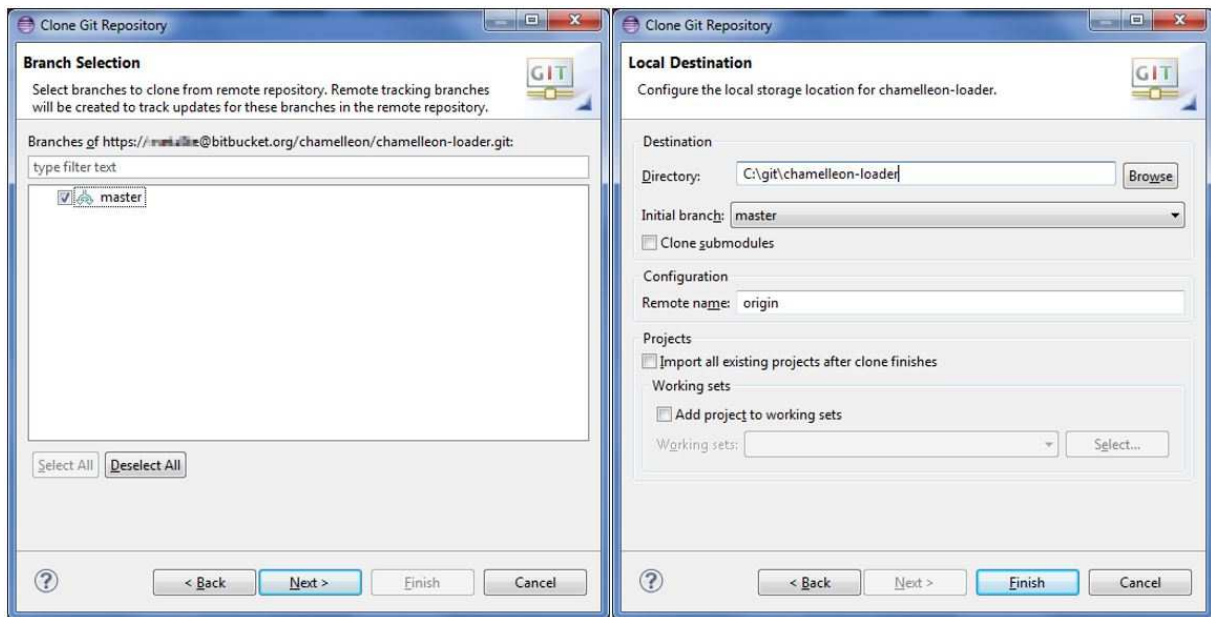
Clone Git Repository

Branch Selection

Select branches to clone from remote repository. Remote tracking branches will be created to track updates for these branches in the remote repository.

GIT

Branches of https://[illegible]@bitbucket.org/chamelleon/chamelleon-loader.git:

type filter text

master

Select All
Deselect All

?
< Back
Next >
Finish
Cancel

Clone Git Repository

Local Destination

Configure the local storage location for chamelleon-loader.

GIT

Destination

Directory: C:\git\chamelleon-loader
Browse

Initial branch: master

Clone submodules

Configuration

Remote name: origin

Projects

Import all existing projects after clone finishes

Working sets

Add project to working sets

Working sets:
Select...

?
< Back
Next >
Finish
Cancel